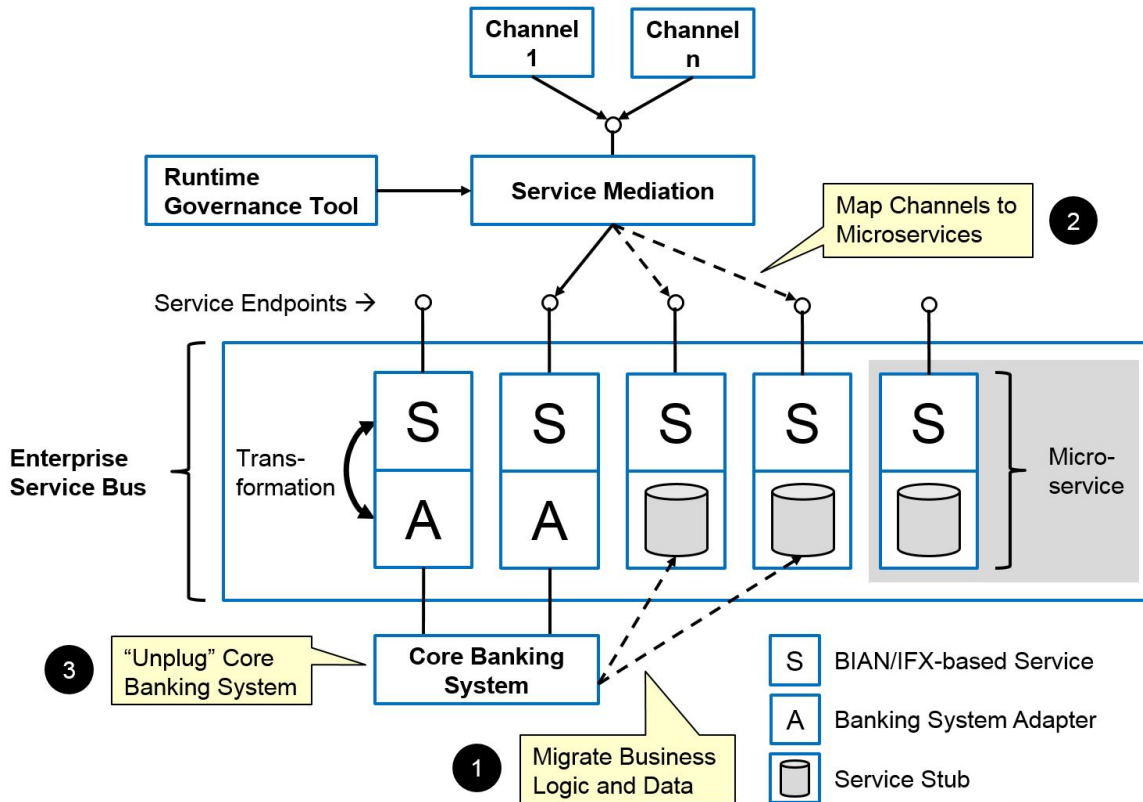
Channel 1

Channel n

Runtime Governance Tool

Service Mediation

Map Channels to Microservices

2

Service Endpoints →

Enterprise Service Bus

Trans-formation

S

A

S

A

S

S

S

Micro-service

3

“Unplug” Core Banking System

Core Banking System

1

Migrate Business Logic and Data

S BIAN/IFX-based Service

A Banking System Adapter

Service Stub